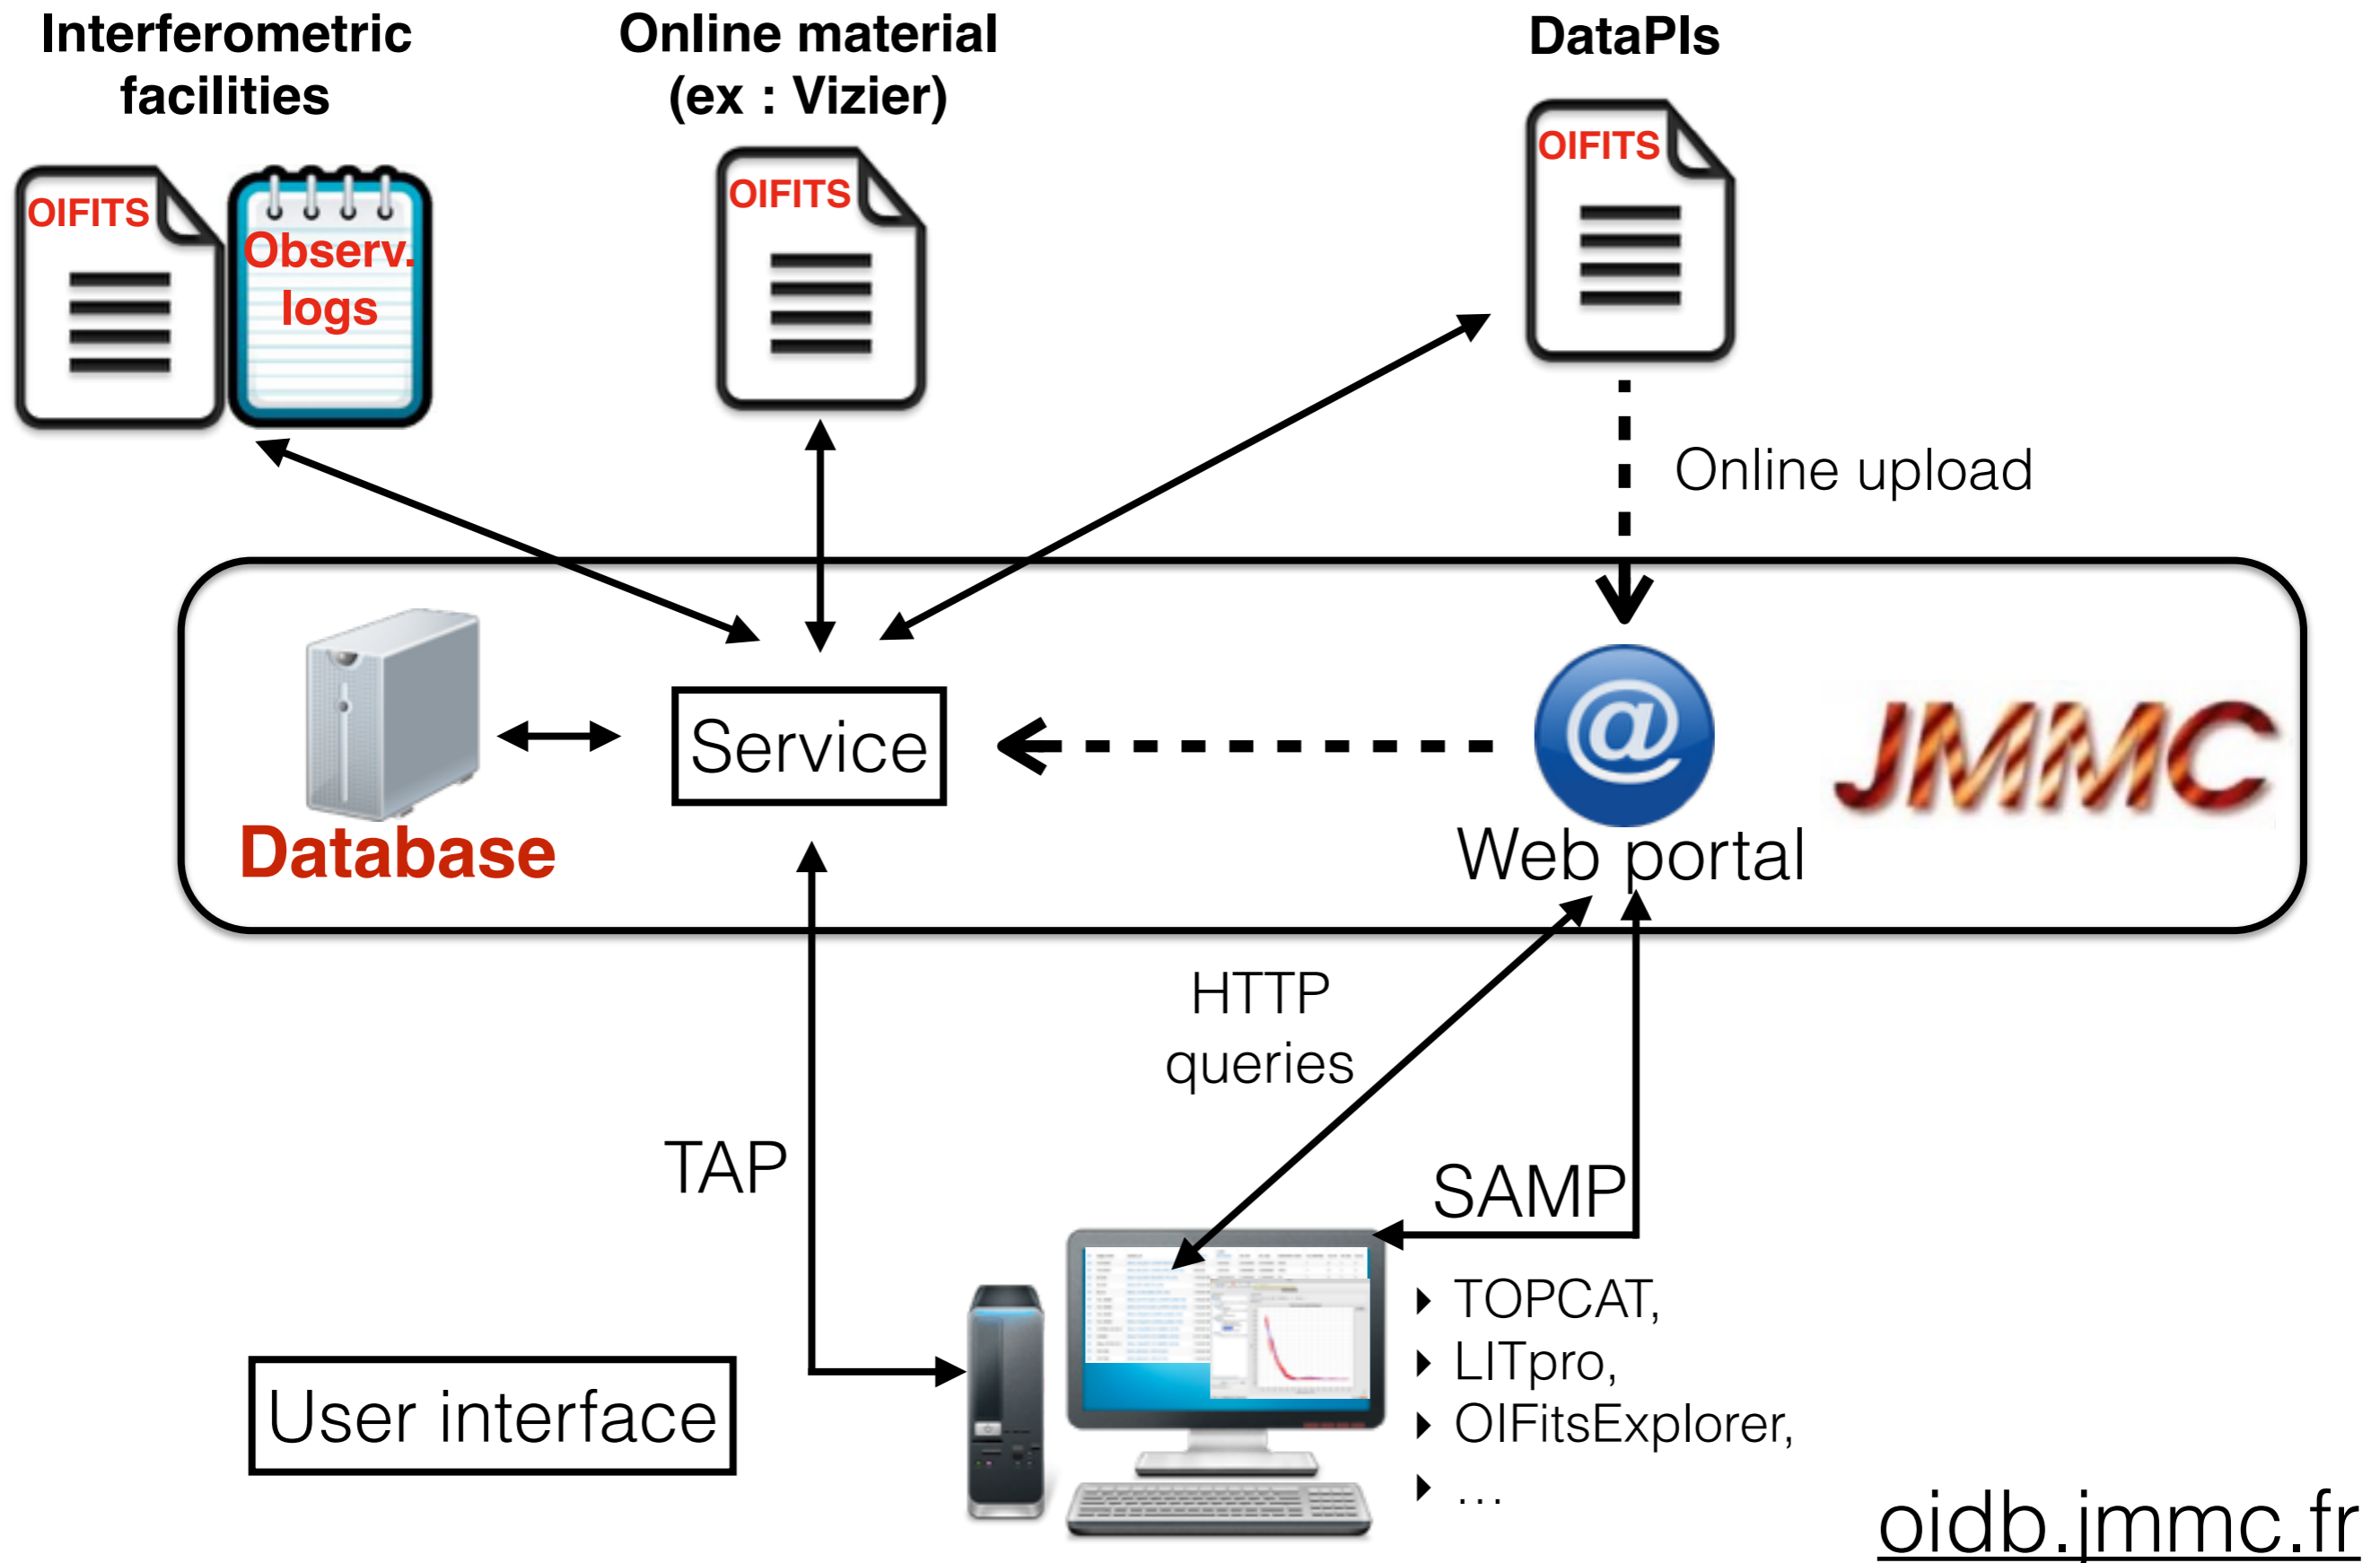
Interferometric facilities

Online material (ex : Vizier)

DataPIs

OIFITS

Observ. logs

OIFITS

OIFITS

Online upload

Service

Database

Web portal

JMMC

HTTP queries

TAP

SAMP

User interface

TOPCAT,
LITpro,
OIFitsExplorer,
…

oidb.jmmc.fr